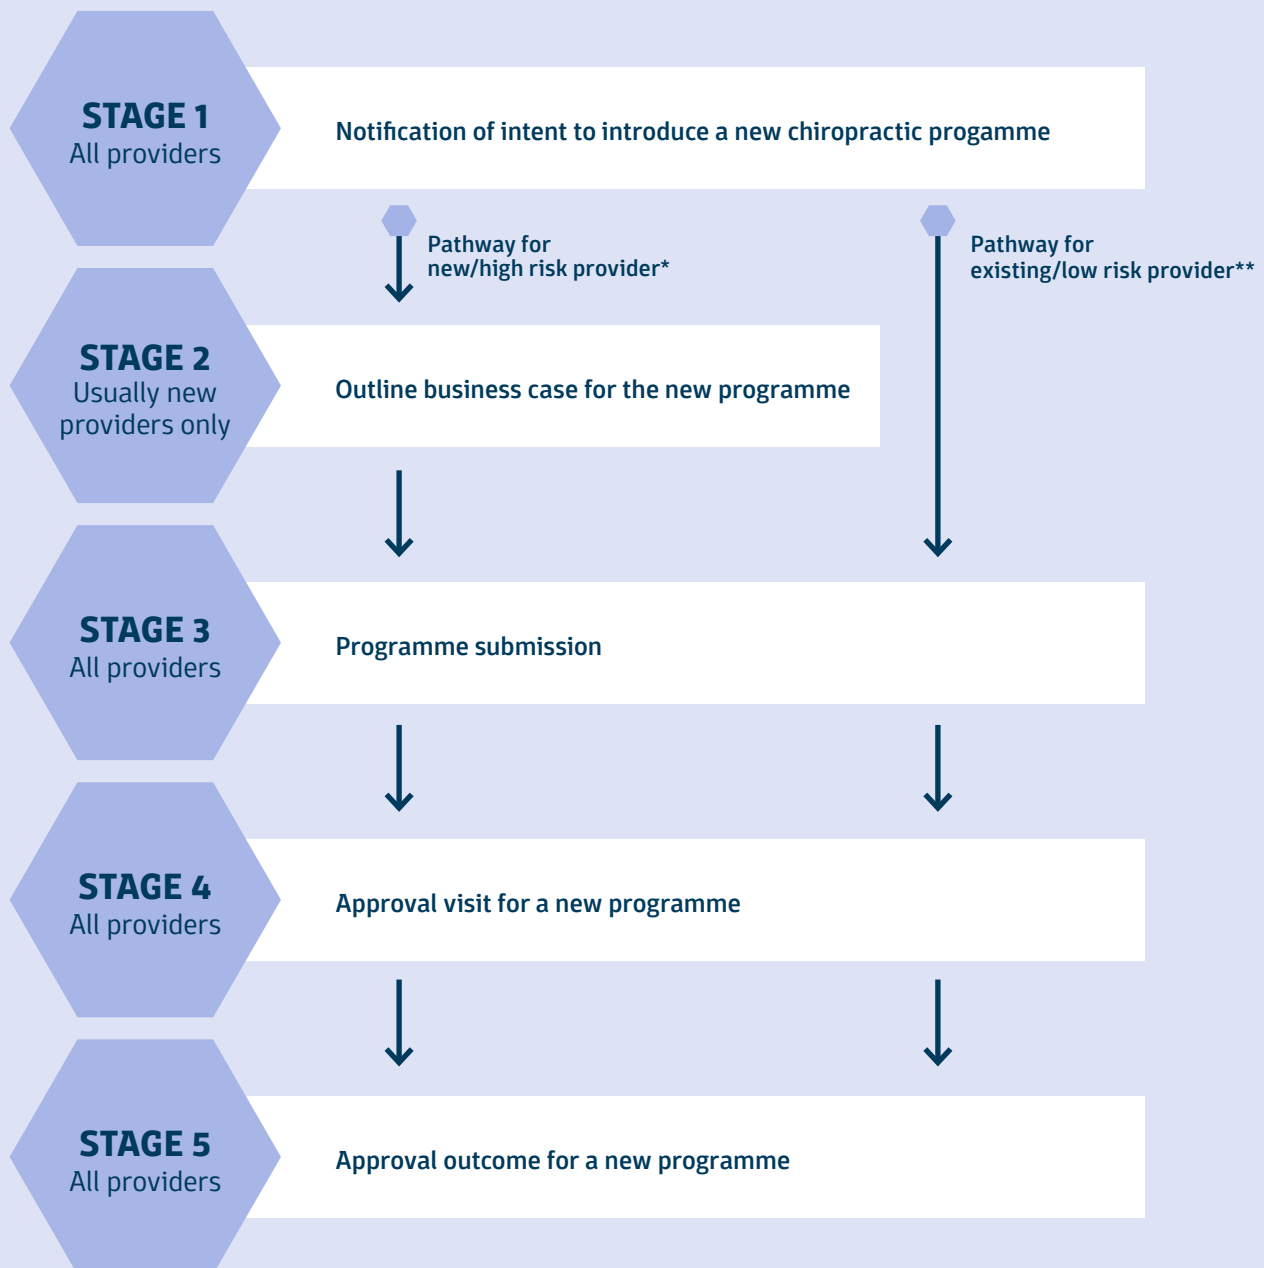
STAGE 1
All providers

Notification of intent to introduce a new chiropractic progamme

Pathway for new/high risk provider*

Pathway for existing/low risk provider**

STAGE 2
Usually new providers only

Outline business case for the new programme

STAGE 3
All providers

Programme submission

STAGE 4
All providers

Approval visit for a new programme

STAGE 5
All providers

Approval outcome for a new programme